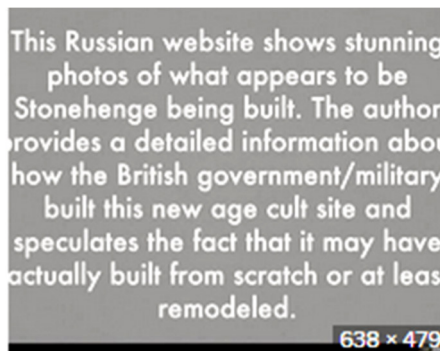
This Russian website shows stunning photos of what appears to be Stonehenge being built. The author provides a detailed information about how the British government/military built this new age cult site and speculates the fact that it may have actually built from scratch or at leas remodeled.

638 × 479